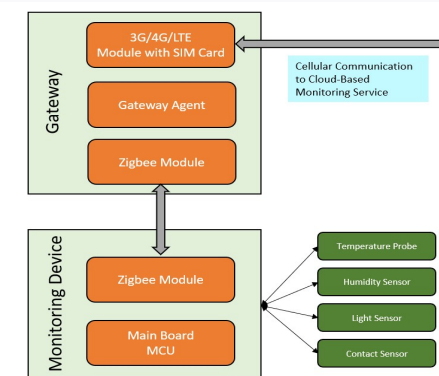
Gateway

3G/4G/LTE Module with SIM Card

Cellular Communication to Cloud-Based Monitoring Service

Gateway Agent

Zigbee Module

Monitoring Device

Zigbee Module

Main Board MCU

Temperature Probe

Humidity Sensor

Light Sensor

Contact Sensor